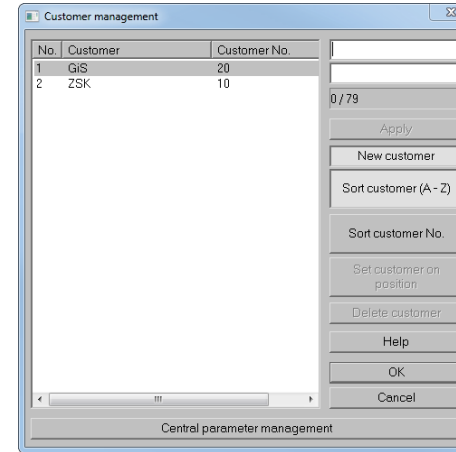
Customer management

| No. | Customer | Customer No. |
|---|---|---|
| 1 | GiS | 20 |
| 2 | ZSK | 10 |

0 / 79

Apply

New customer

Sort customer (A - Z)

Sort customer No.

Set customer on position

Delete customer

Help

OK

Cancel

Central parameter management